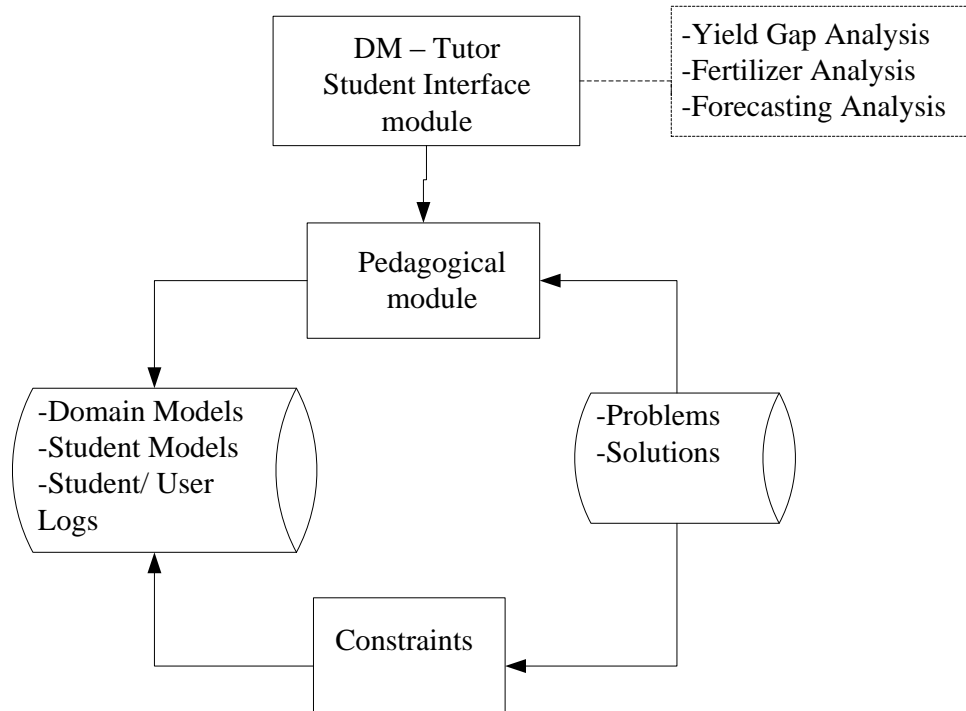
DM – Tutor Student Interface module

-Yield Gap Analysis
-Fertilizer Analysis
-Forecasting Analysis

Pedagogical module

-Domain Models
-Student Models
-Student/ User Logs

-Problems
-Solutions

Constraints